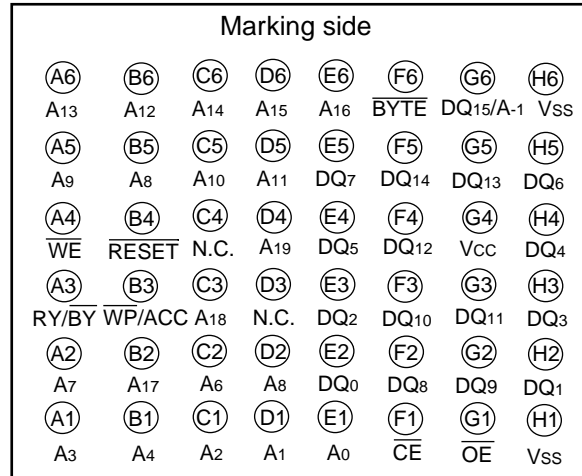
Marking side

| A6 | B6 | C6 | D6 | E6 | F6 | G6 | H6 |
|---|---|---|---|---|---|---|---|
| $A_{13}$ | $A_{12}$ | $A_{14}$ | $A_{15}$ | $A_{16}$ | $\overline{BYTE}$ | $DQ_{15}/A_{-1}$ | $V_{SS}$ |
| A5 | B5 | C5 | D5 | E5 | F5 | G5 | H5 |
| $A_9$ | $A_8$ | $A_{10}$ | $A_{11}$ | $DQ_7$ | $DQ_{14}$ | $DQ_{13}$ | $DQ_6$ |
| A4 | B4 | C4 | D4 | E4 | F4 | G4 | H4 |
| $\overline{WE}$ | $\overline{RESET}$ | N.C. | $A_{19}$ | $DQ_5$ | $DQ_{12}$ | $V_{CC}$ | $DQ_4$ |
| A3 | B3 | C3 | D3 | E3 | F3 | G3 | H3 |
| $RY/\overline{BY}$ | $\overline{WP}/ACC$ | $A_{18}$ | N.C. | $DQ_2$ | $DQ_{10}$ | $DQ_{11}$ | $DQ_3$ |
| A2 | B2 | C2 | D2 | E2 | F2 | G2 | H2 |
| $A_7$ | $A_{17}$ | $A_6$ | $A_8$ | $DQ_0$ | $DQ_8$ | $DQ_9$ | $DQ_1$ |
| A1 | B1 | C1 | D1 | E1 | F1 | G1 | H1 |
| $A_3$ | $A_4$ | $A_2$ | $A_1$ | $A_0$ | $\overline{CE}$ | $\overline{OE}$ | $V_{SS}$ |